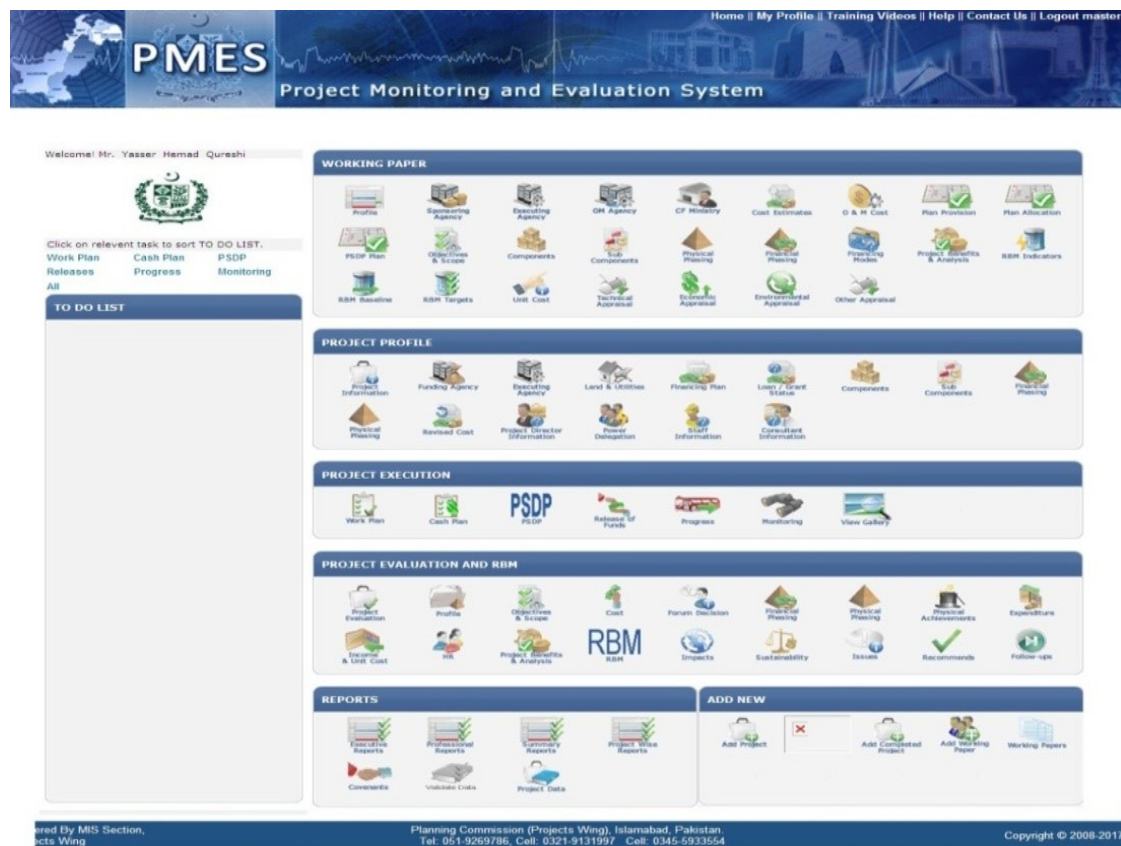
Home || My Profile || Training Videos || Help || Contact Us || Logout master

PMES

Project Monitoring and Evaluation System

Welcome! Mr. Yasser Hemad Qureshi

Click on relevent task to sort TO DO LIST.

Work Plan Cash Plan PSDP
Releases Progress Monitoring
All

TO DO LIST

WORKING PAPER

Profile Sponsoring Agency Executing Agency OM Agency CF Ministry Cost Estimates O & M Cost Plan Provision Plan Allocation PSDP Plan Objectives & Scope Components Sub Components Physical Phasing Financial Phasing Financing Modes Project Benefits & Analysis RBM Indicators RBM Baseline RBM Targets Unit Cost Technical Appraisal Economic Appraisal Environmental Appraisal Other Appraisal

PROJECT PROFILE

Project Information Funding Agency Executing Agency Land & Utilities Financing Plan Loan / Grant Status Components Sub Components Financial Phasing Physical Phasing Revised Cost Project Director Information Power Delegation Staff Information Consultant Information

PROJECT EXECUTION

Work Plan Cash Plan PSDP PSDP Release of Funds Progress Monitoring View Gallery

PROJECT EVALUATION AND RBM

Project Evaluation Profile Objectives & Scope Cost Forum Decision Financial Phasing Physical Phasing Physical Achievements Expenditure Income & Unit Cost HR Project Benefits & Analysis RBM RBM Impacts Sustainability Issues Recommends Follow-ups

REPORTS

Executive Reports Professional Reports Summary Reports Project Wise Reports Covenants Validate Data Project Data

ADD NEW

Add Project Add Completed Project Add Working Paper Working Papers

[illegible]ered By MIS Section, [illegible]cts Wing

Planning Commission (Projects Wing), Islamabad, Pakistan. Tel: 051-9269786, Cell: 0321-9131997 Cell: 0345-5933554

Copyright © 2008-201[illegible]